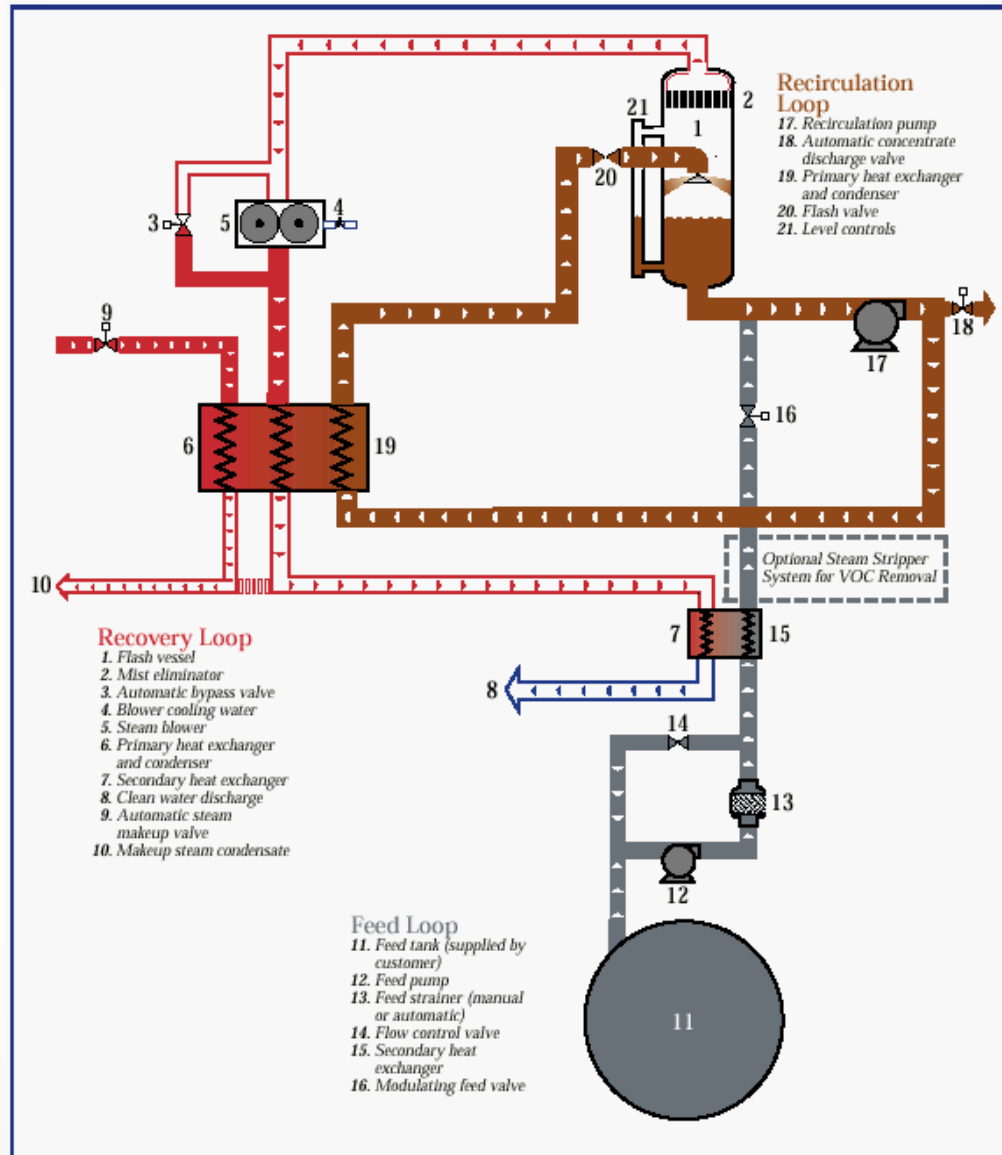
Recirculation Loop
17. Recirculation pump
18. Automatic concentrate discharge valve
19. Primary heat exchanger and condenser
20. Flash valve
21. Level controls

21
2
1
20
3
5
4
9
18
17
16
6
19
10
Optional Steam Stripper System for VOC Removal
7
15
8
14
13
12
11

Recovery Loop
1. Flash vessel
2. Mist eliminator
3. Automatic bypass valve
4. Blower cooling water
5. Steam blower
6. Primary heat exchanger and condenser
7. Secondary heat exchanger
8. Clean water discharge
9. Automatic steam makeup valve
10. Makeup steam condensate

Feed Loop
11. Feed tank (supplied by customer)
12. Feed pump
13. Feed strainer (manual or automatic)
14. Flow control valve
15. Secondary heat exchanger
16. Modulating feed valve